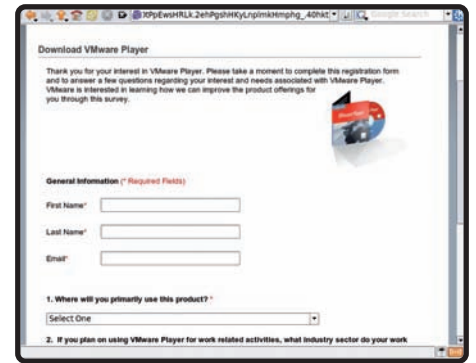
XPpEwsHRLk.2ehPgshHKyLnpImkHmphg_40hkt

Google Search

Download VMware Player

Thank you for your interest in VMware Player. Please take a moment to complete this registration form and to answer a few questions regarding your interest and needs associated with VMware Player. VMware is interested in learning how we can improve the product offerings for you through this survey.

General Information (* Required Fields)

First Name*

Last Name*

Email*

1. Where will you primarily use this product? *

Select One

2. If you plan on using VMware Player for work related activities, what industry sector do your work